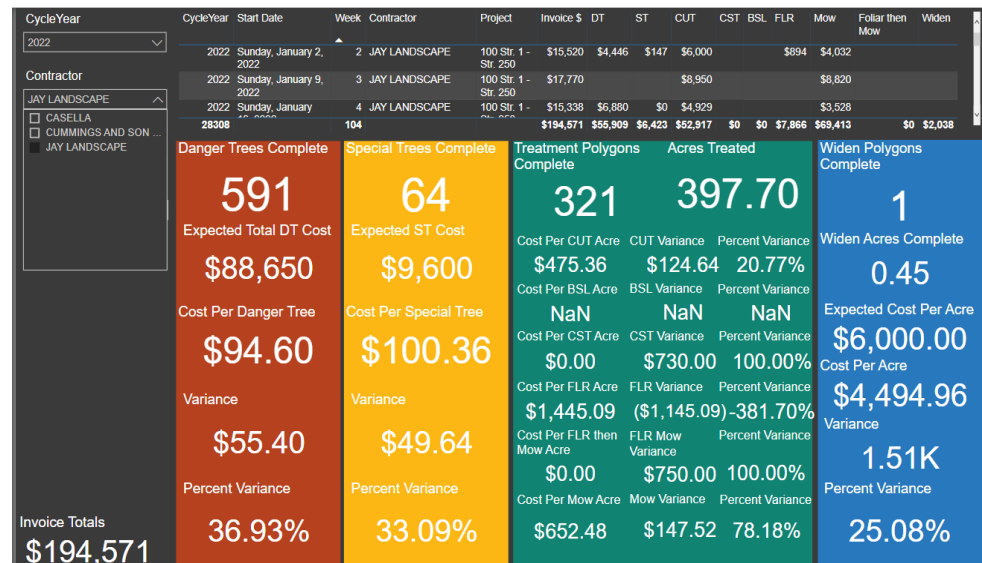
CycleYear

2022

Contractor

JAY LANDSCAPE

CASELLA
CUMMINGS AND SON ...
JAY LANDSCAPE

| CycleYear | Start Date | Week | Contractor | Project | Invoice $ | DT | ST | CUT | CST | BSL | FLR | Mow | Foliar then Mow | Widen |
|---|---|---|---|---|---|---|---|---|---|---|---|---|---|---|
| 2022 | Sunday, January 2, 2022 | 2 | JAY LANDSCAPE | 100 Str. 1 - Str. 250 | $15,520 | $4,446 | $147 | $6,000 | | | $894 | $4,032 | | |
| 2022 | Sunday, January 9, 2022 | 3 | JAY LANDSCAPE | 100 Str. 1 - Str. 250 | $17,770 | | | $8,950 | | | | $8,820 | | |
| 2022 | Sunday, January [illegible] | 4 | JAY LANDSCAPE | 100 Str. 1 - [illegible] | $15,338 | $6,880 | $0 | $4,929 | | | | $3,528 | | |
| 28308 | | 104 | | | $194,571 | $55,909 | $6,423 | $52,917 | $0 | $0 | $7,866 | $69,413 | $0 | $2,038 |

Invoice Totals
$194,571

Danger Trees Complete
591
Expected Total DT Cost
$88,650
Cost Per Danger Tree
$94.60
Variance
$55.40
Percent Variance
36.93%

Special Trees Complete
64
Expected ST Cost
$9,600
Cost Per Special Tree
$100.36
Variance
$49.64
Percent Variance
33.09%

Treatment Polygons Complete
321
Acres Treated
397.70
Cost Per CUT Acre
$475.36
CUT Variance
$124.64
Percent Variance
20.77%
Cost Per BSL Acre
NaN
BSL Variance
NaN
Percent Variance
NaN
Cost Per CST Acre
$0.00
CST Variance
$730.00
Percent Variance
100.00%
Cost Per FLR Acre
$1,445.09
FLR Variance
($1,145.09)
Percent Variance
-381.70%
Cost Per FLR then Mow Acre
$0.00
FLR Mow Variance
$750.00
Percent Variance
100.00%
Cost Per Mow Acre
$652.48
Mow Variance
$147.52
Percent Variance
78.18%

Widen Polygons Complete
1
Widen Acres Complete
0.45
Expected Cost Per Acre
$6,000.00
Cost Per Acre
$4,494.96
Variance
1.51K
Percent Variance
25.08%